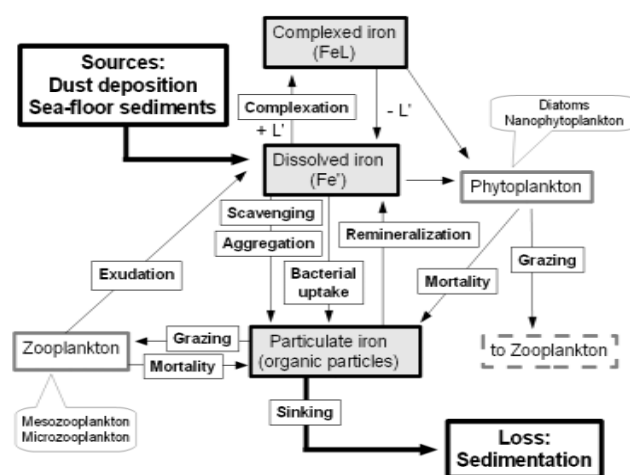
Complexed iron (FeL)

Sources: Dust deposition Sea-floor sediments

Complexation

+ L'

- L'

Diatoms Nanophytoplankton

Dissolved iron (Fe')

Phytoplankton

Scavenging

Aggregation

Remineralization

Exudation

Bacterial uptake

Mortality

Grazing

Grazing

Zooplankton

Particulate iron (organic particles)

to Zooplankton

Mortality

Mesozooplankton Microzooplankton

Sinking

Loss: Sedimentation